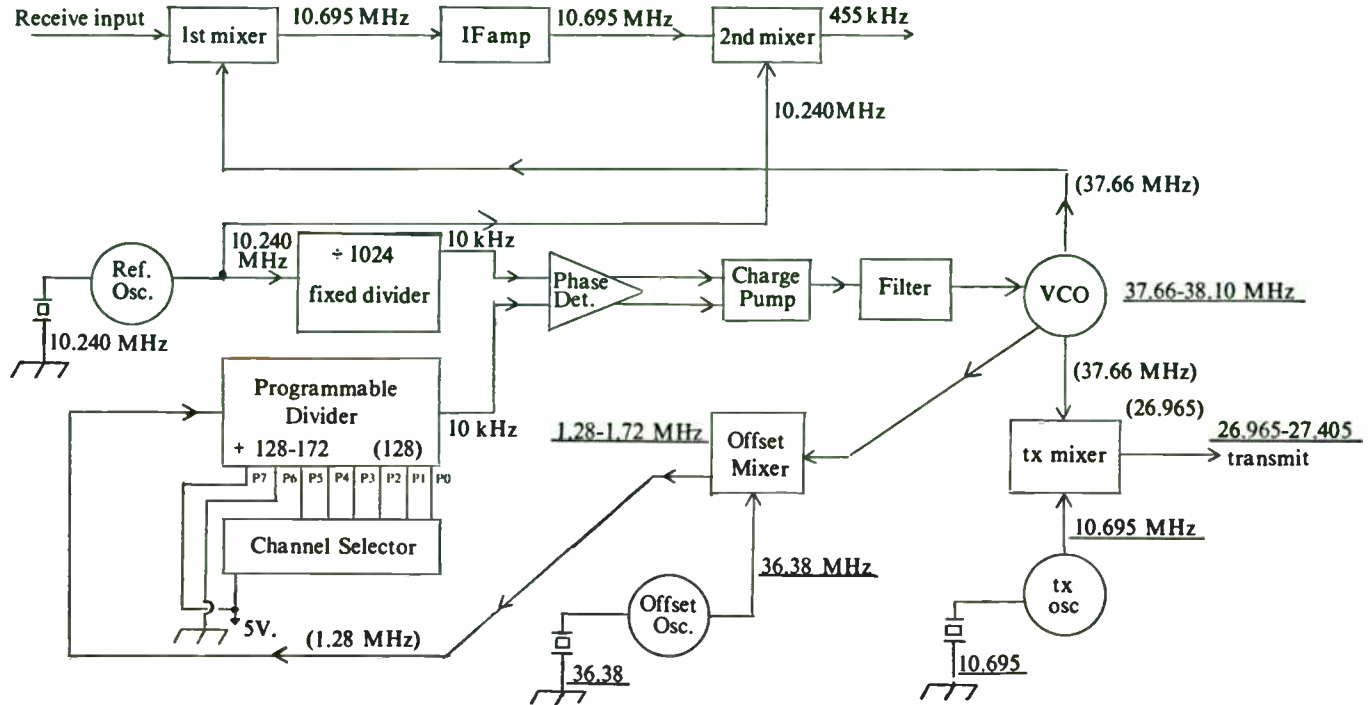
Receive input
1st mixer
10.695 MHz
IFamp
10.695 MHz
2nd mixer
455 kHz
10.240MHz
(37.66 MHz)
10.240 MHz
÷ 1024
fixed divider
10 kHz
Ref. Osc.
10.240 MHz
Phase Det.
Charge Pump
Filter
VCO
37.66-38.10 MHz
Programmable Divider
+ 128-172
(128)
10 kHz
P7 P6 P5 P4 P3 P2 P1 P0
Channel Selector
5V.
(37.66 MHz)
(26.965)
1.28-1.72 MHz
Offset Mixer
tx mixer
26.965-27.405
transmit
10.695 MHz
36.38 MHz
Offset Osc.
tx osc
(1.28 MHz)
36.38
10.695